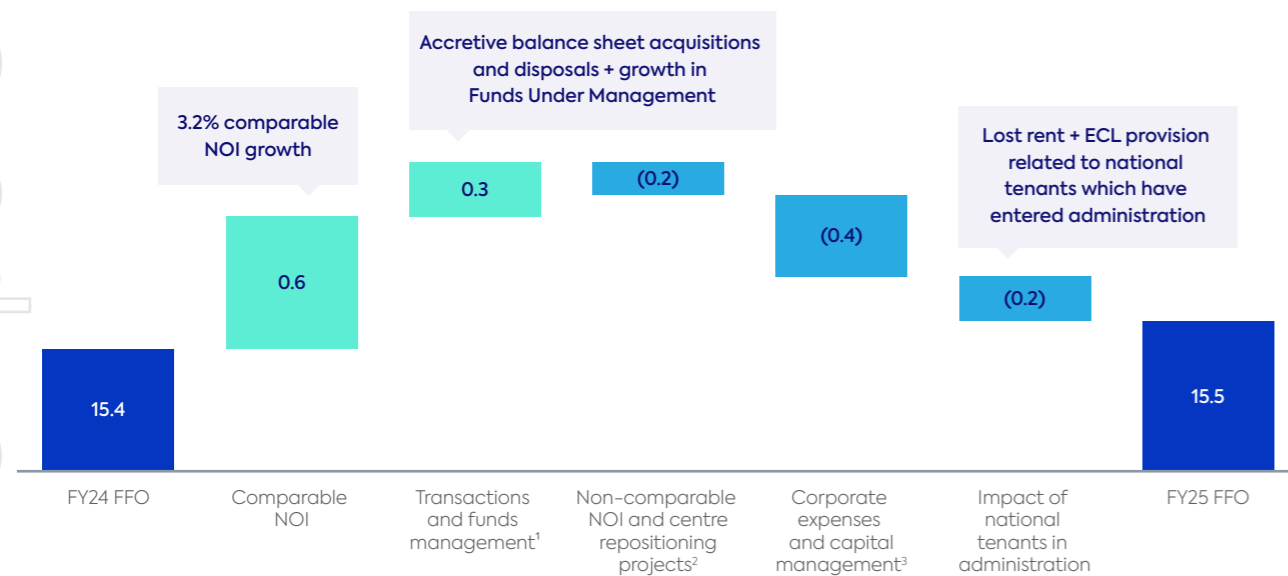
Accretive balance sheet acquisitions and disposals + growth in Funds Under Management

3.2% comparable NOI growth

Lost rent + ECL provision related to national tenants which have entered administration

15.4

0.6

0.3

(0.2)

(0.4)

(0.2)

15.5

FY24 FFO

Comparable NOI

Transactions and funds management$^1$

Non-comparable NOI and centre repositioning projects$^2$

Corporate expenses and capital management$^3$

Impact of national tenants in administration

FY25 FFO